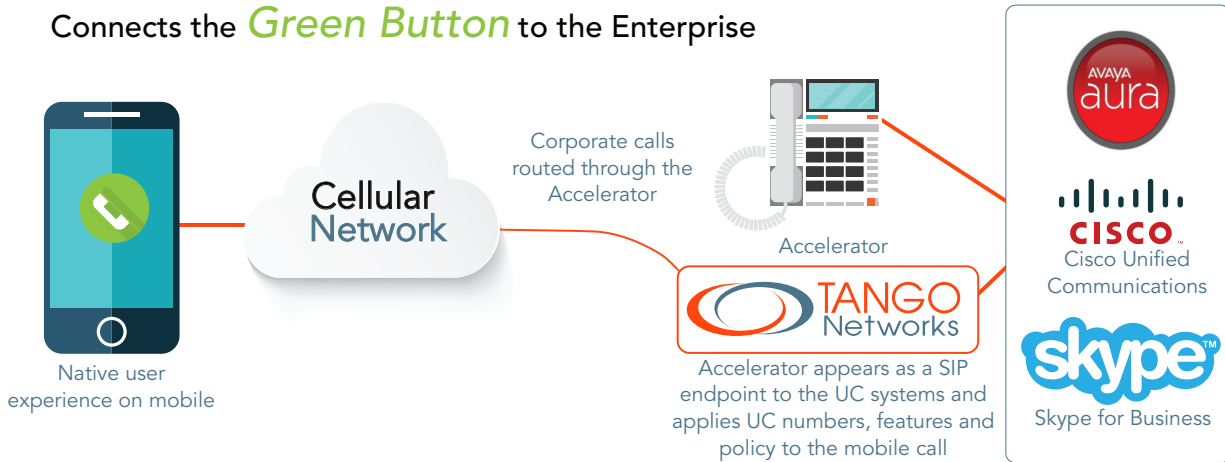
Connects the Green Button to the Enterprise

Native user experience on mobile

Cellular Network

Corporate calls routed through the Accelerator

Accelerator

TANGO Networks

Accelerator appears as a SIP endpoint to the UC systems and applies UC numbers, features and policy to the mobile call

AVAYA aura

CISCO

Cisco Unified Communications

skype

Skype for Business